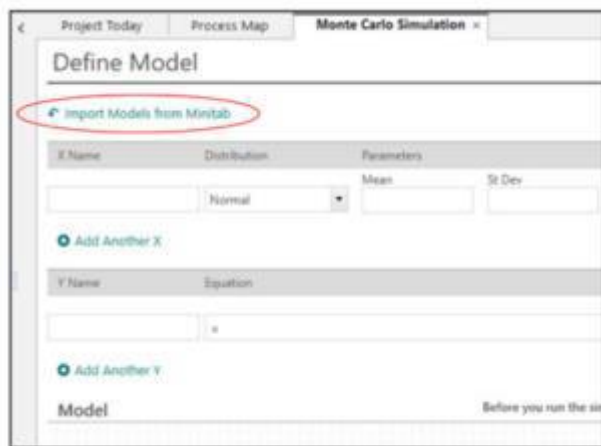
< Project Today Process Map Monte Carlo Simulation ×

Define Model

Import Models from Minitab

| X Name | Distribution | Parameters | |
|---|---|---|---|
| | | Mean | St Dev |
| | Normal ▾ | | |

Add Another X

| Y Name | Equation |
|---|---|
| | = |

Add Another Y

Model

Before you run the si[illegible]